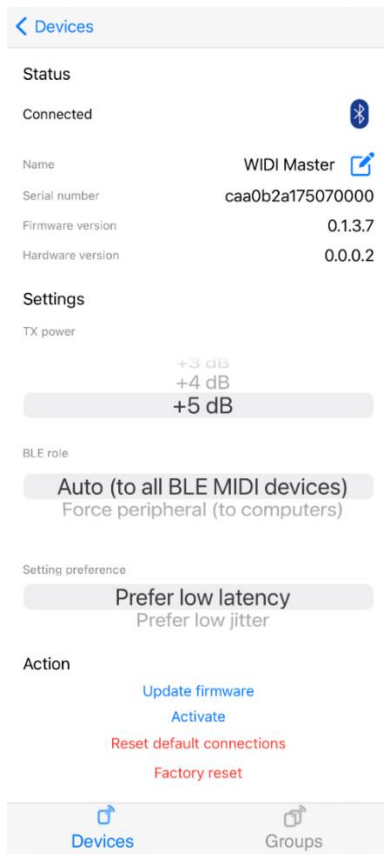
Devices

Status

Connected

Name WIDI Master

Serial number caa0b2a175070000

Firmware version 0.1.3.7

Hardware version 0.0.0.2

Settings

TX power

+3 dB
+4 dB
+5 dB

BLE role

Auto (to all BLE MIDI devices)
Force peripheral (to computers)

Setting preference

Prefer low latency
Prefer low jitter

Action

Update firmware

Activate

Reset default connections

Factory reset

Devices Groups